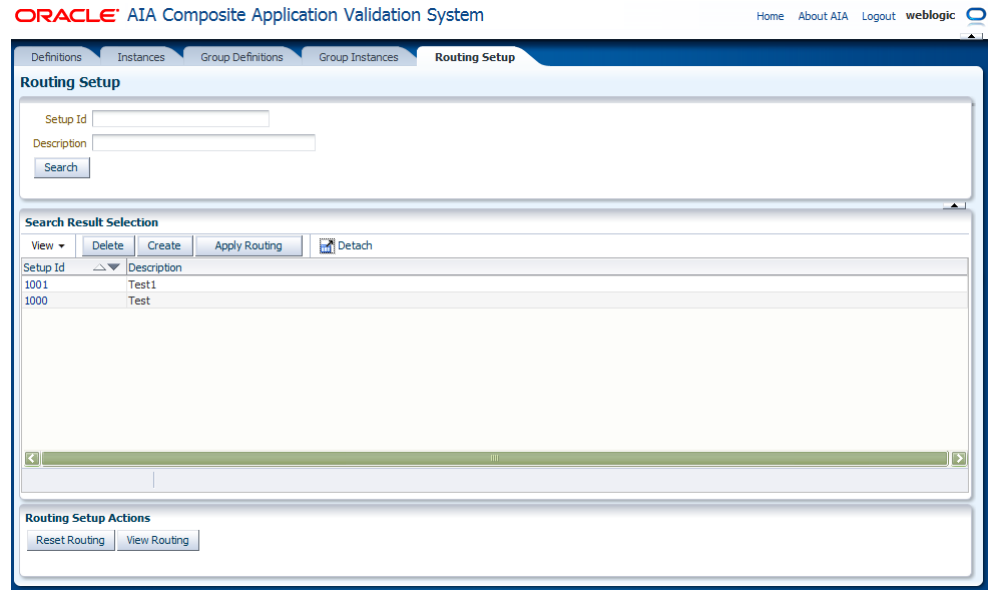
ORACLE AIA Composite Application Validation System

Home About AIA Logout weblogic

Definitions Instances Group Definitions Group Instances Routing Setup

Routing Setup

Setup Id

Description

Search

Search Result Selection

View Delete Create Apply Routing Detach

| Setup Id | Description |
|---|---|
| 1001 | Test1 |
| 1000 | Test |

Routing Setup Actions

Reset Routing View Routing